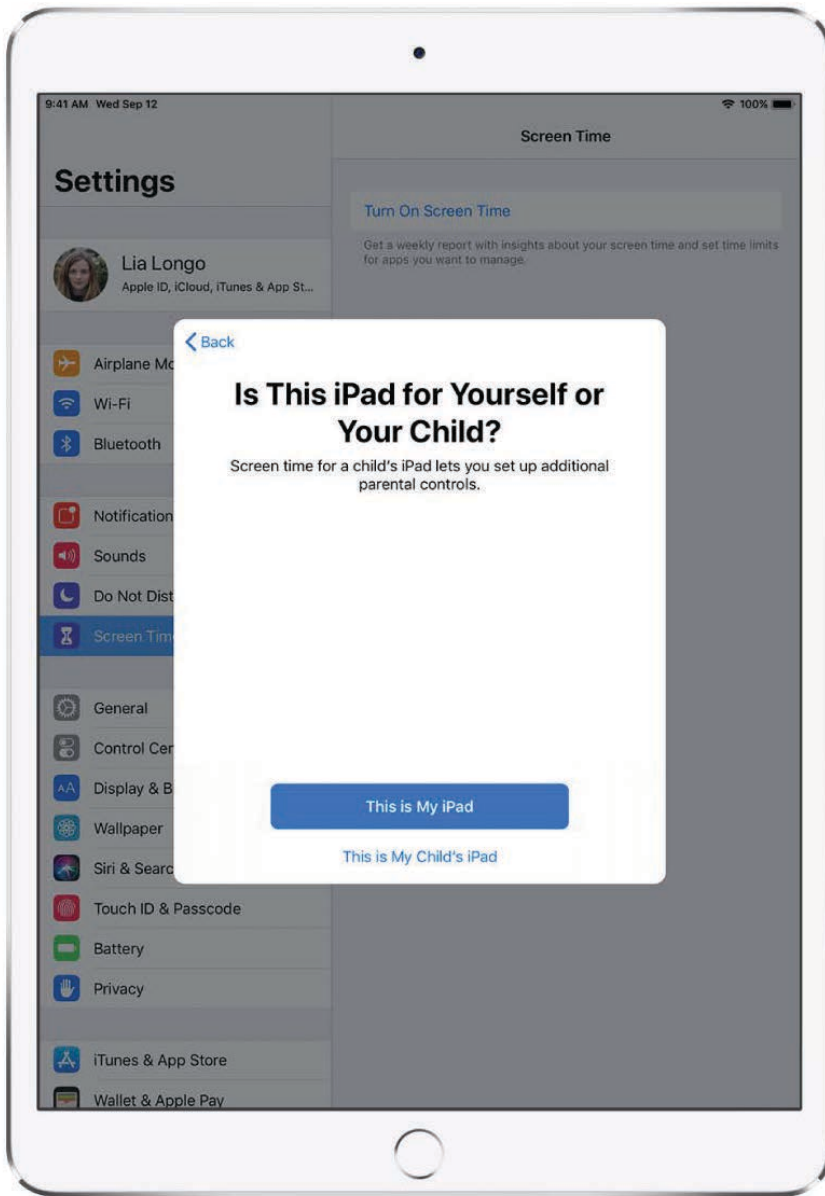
9:41 AM Wed Sep 12

100%

Settings

Lia Longo
Apple ID, iCloud, iTunes & App St...

Airplane Mo
Wi-Fi
Bluetooth

Notification
Sounds
Do Not Dist
Screen Tim

General
Control Cer
Display & B
Wallpaper
Siri & Searc
Touch ID & Passcode
Battery
Privacy

iTunes & App Store
Wallet & Apple Pay

Screen Time

Turn On Screen Time

Get a weekly report with insights about your screen time and set time limits for apps you want to manage.

Back

Is This iPad for Yourself or Your Child?

Screen time for a child's iPad lets you set up additional parental controls.

This is My iPad

This is My Child's iPad